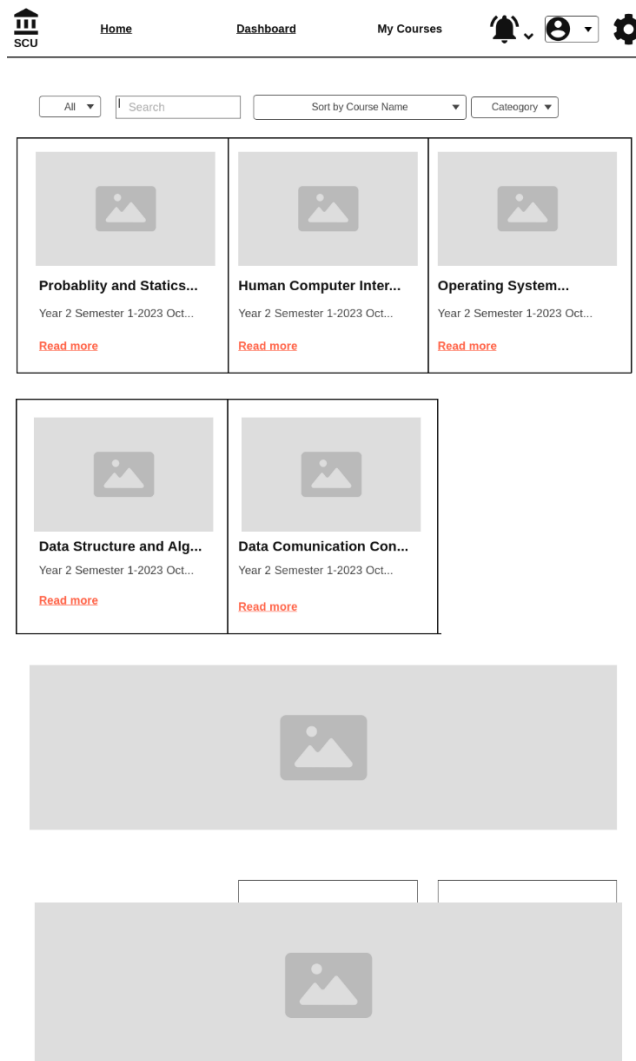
SCU

Home

Dashboard

My Courses

All

Search

Sort by Course Name

Cateogory

Probablity and Statics...

Year 2 Semester 1-2023 Oct...

Read more

Human Computer Inter...

Year 2 Semester 1-2023 Oct...

Read more

Operating System...

Year 2 Semester 1-2023 Oct...

Read more

Data Structure and Alg...

Year 2 Semester 1-2023 Oct...

Read more

Data Comunication Con...

Year 2 Semester 1-2023 Oct...

Read more